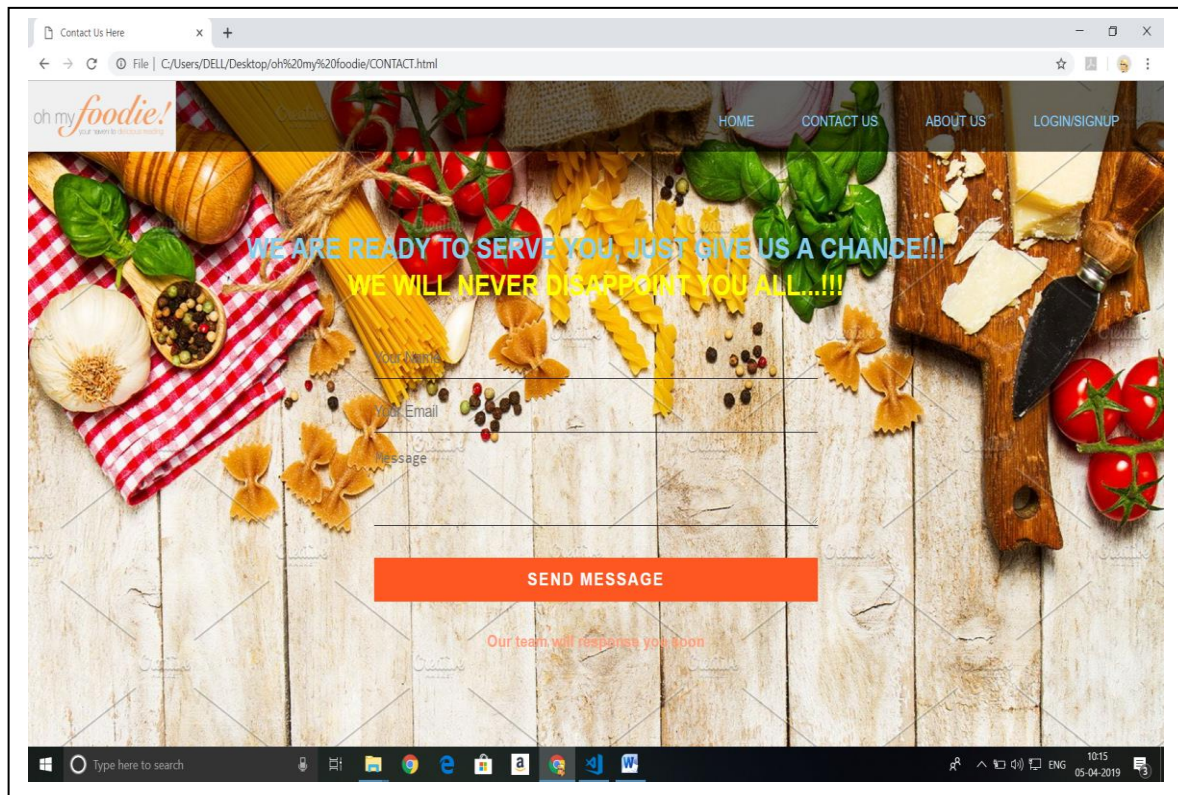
Contact Us Here × +

File | C:/Users/DELL/Desktop/oh%20my%20foodie/CONTACT.html

oh my foodie!
your seen to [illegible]

HOME CONTACT US ABOUT US LOGIN/SIGNUP

WE ARE READY TO SERVE YOU, JUST GIVE US A CHANCE!!!
WE WILL NEVER DISAPPOINT YOU ALL...!!!

Your Name

Your Email

Message

SEND MESSAGE

Our team will response you soon

Type here to search

ENG 10:15 05-04-2019